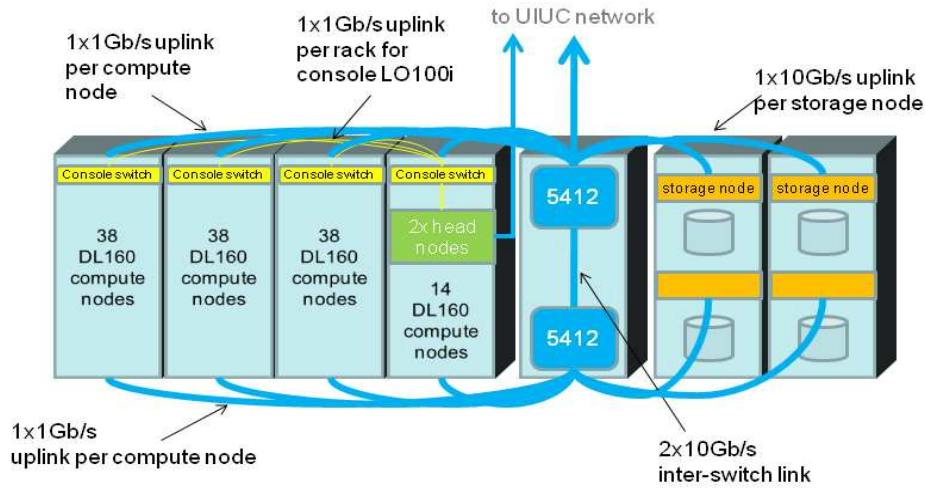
to UIUC network

1x1Gb/s uplink per compute node

1x1Gb/s uplink per rack for console LO100i

1x10Gb/s uplink per storage node

Console switch

Console switch

Console switch

Console switch

38 DL160 compute nodes

38 DL160 compute nodes

38 DL160 compute nodes

2x head nodes

14 DL160 compute nodes

5412

5412

storage node

storage node

1x1Gb/s uplink per compute node

2x10Gb/s inter-switch link